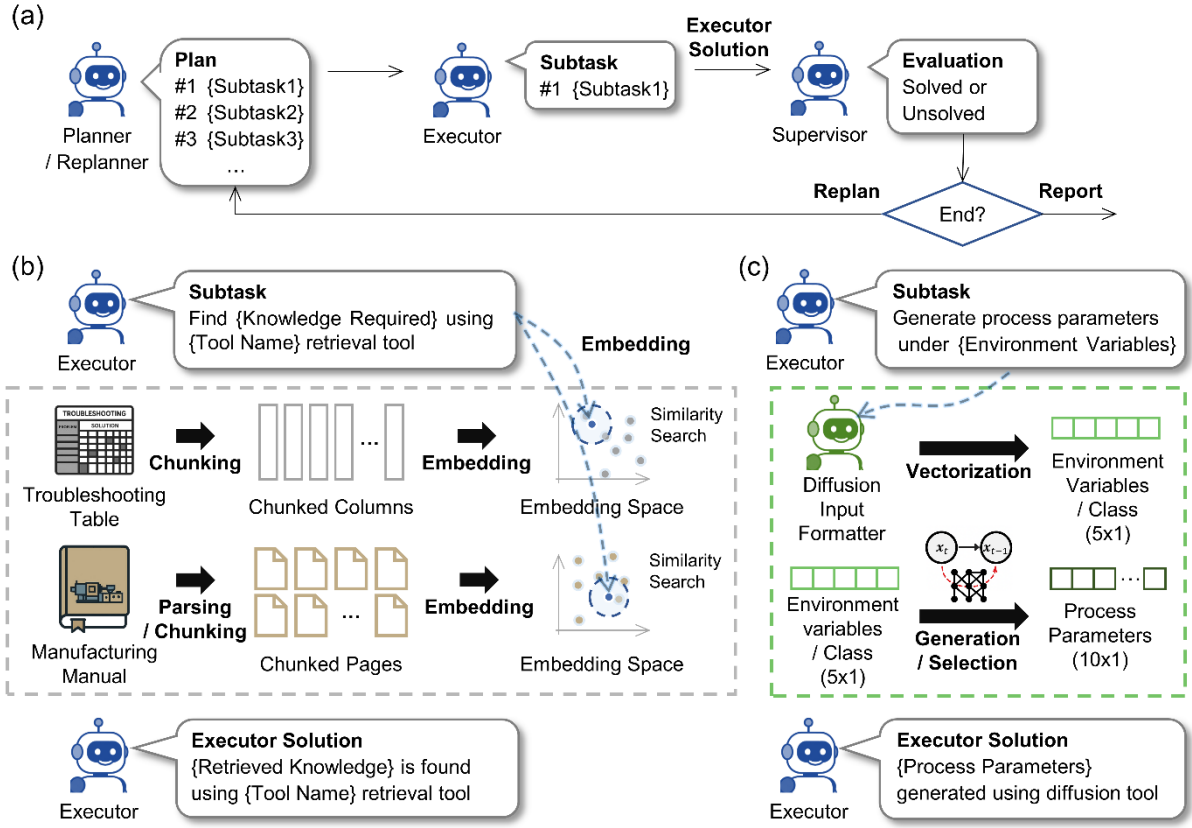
(a)

Planner / Replanner

Plan
#1 {Subtask1}
#2 {Subtask2}
#3 {Subtask3}
…

Executor

Subtask
#1 {Subtask1}

Executor Solution

Supervisor

Evaluation
Solved or Unsolved

Replan

End?

Report

(b)

Executor

Subtask
Find {Knowledge Required} using {Tool Name} retrieval tool

Embedding

TROUBLESHOOTING
SOLUTION

Troubleshooting Table

Chunking

Chunked Columns

Embedding

Similarity Search

Embedding Space

Manufacturing Manual

Parsing / Chunking

Chunked Pages

Embedding

Similarity Search

Embedding Space

Executor

Executor Solution
{Retrieved Knowledge} is found using {Tool Name} retrieval tool

(c)

Executor

Subtask
Generate process parameters under {Environment Variables}

Diffusion Input Formatter

Vectorization

Environment Variables / Class (5x1)

$x_t$

$x_{t-1}$

Environment variables / Class (5x1)

Generation / Selection

Process Parameters (10x1)

Executor

Executor Solution
{Process Parameters} generated using diffusion tool